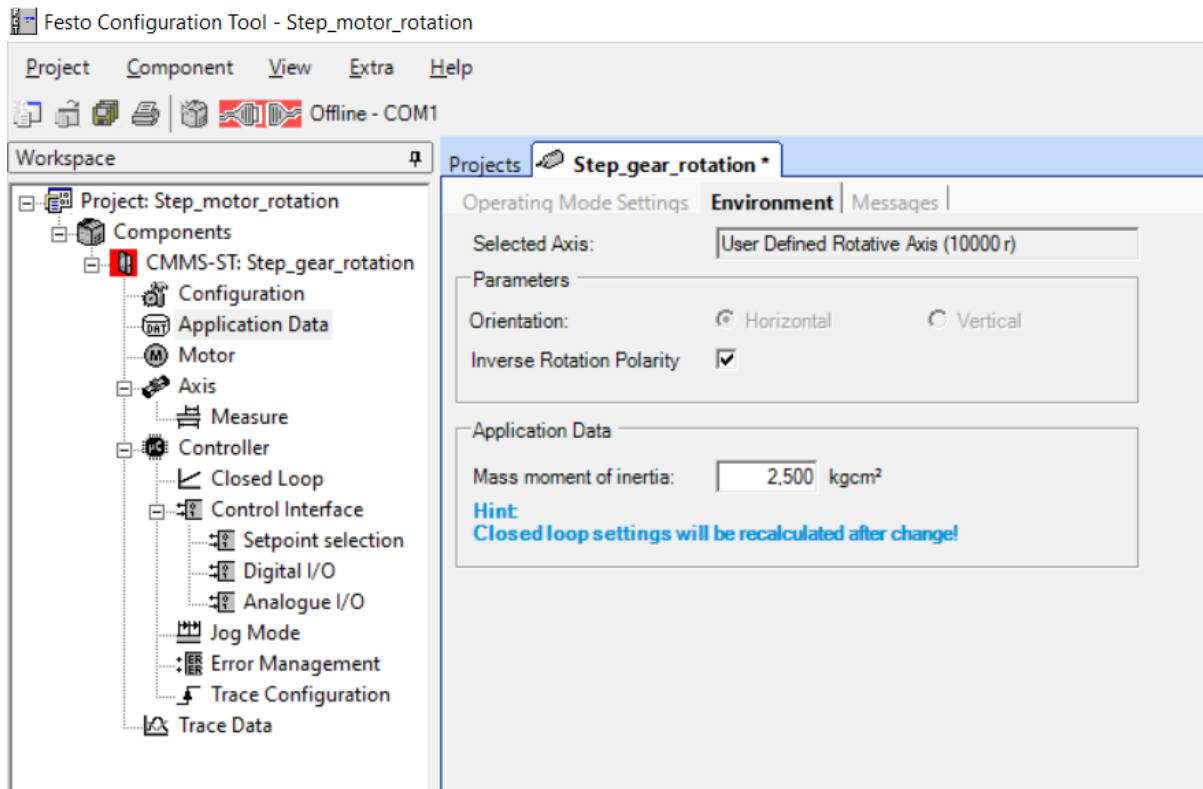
Festo Configuration Tool - Step_motor_rotation

Project Component View Extra Help

Offline - COM1

Workspace

Project: Step_motor_rotation
Components
CMMS-ST: Step_gear_rotation
Configuration
Application Data
Motor
Axis
Measure
Controller
Closed Loop
Control Interface
Setpoint selection
Digital I/O
Analogue I/O
Jog Mode
Error Management
Trace Configuration
Trace Data

Projects Step_gear_rotation *

Operating Mode Settings | Environment | Messages |

Selected Axis: User Defined Rotative Axis (10000 r)

Parameters

Orientation: Horizontal Vertical

Inverse Rotation Polarity

Application Data

Mass moment of inertia: 2,500 kgcm²

Hint:
Closed loop settings will be recalculated after change!